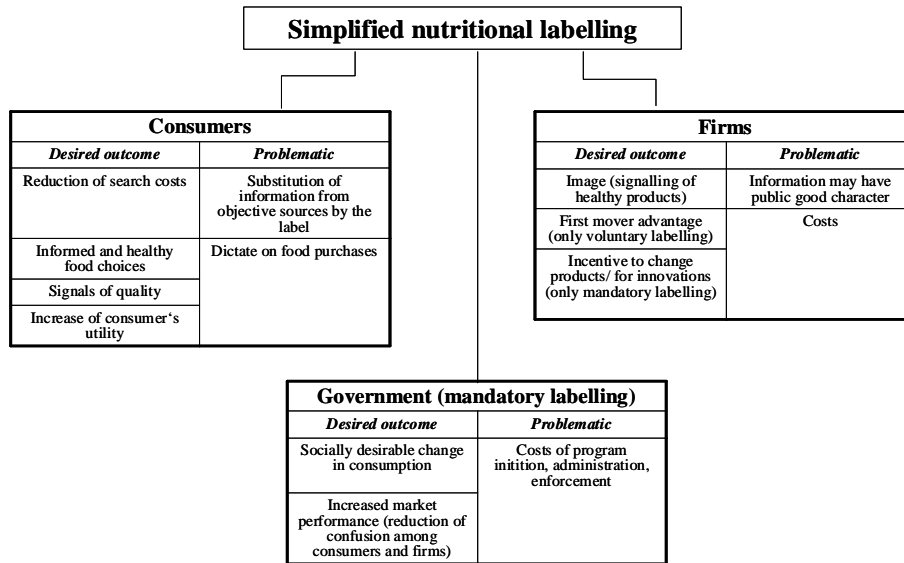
Simplified nutritional labelling

Consumers

| Desired outcome | Problematic |
|---|---|
| Reduction of search costs | Substitution of information from objective sources by the label |
| Informed and healthy food choices | Dictate on food purchases |
| Signals of quality | |
| Increase of consumer‘s utility | |

Firms

| Desired outcome | Problematic |
|---|---|
| Image (signalling of healthy products) | Information may have public good character |
| First mover advantage (only voluntary labelling) | Costs |
| Incentive to change products/ for innovations (only mandatory labelling) | |

Government (mandatory labelling)

| Desired outcome | Problematic |
|---|---|
| Socially desirable change in consumption | Costs of program initition, administration, enforcement |
| Increased market performance (reduction of confusion among consumers and firms) | |